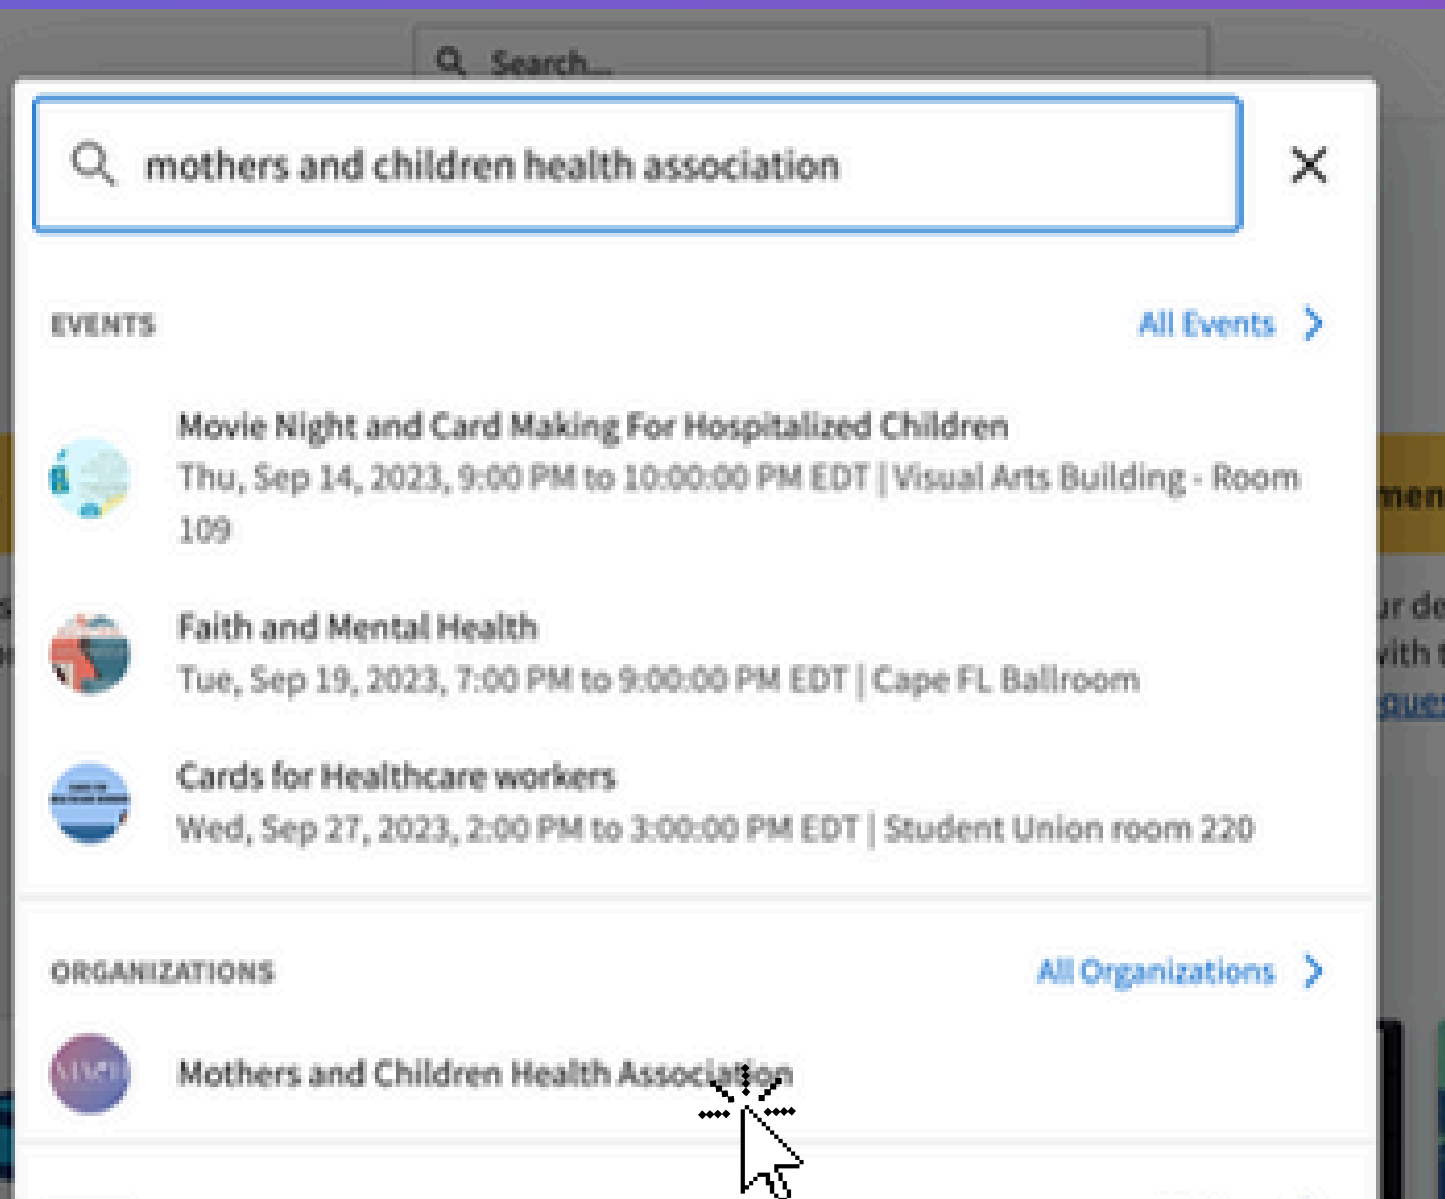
Search...

mothers and children health association

EVENTS

All Events

Movie Night and Card Making For Hospitalized Children
Thu, Sep 14, 2023, 9:00 PM to 10:00:00 PM EDT | Visual Arts Building - Room 109

Faith and Mental Health
Tue, Sep 19, 2023, 7:00 PM to 9:00:00 PM EDT | Cape FL Ballroom

Cards for Healthcare workers
Wed, Sep 27, 2023, 2:00 PM to 3:00:00 PM EDT | Student Union room 220

ORGANIZATIONS

All Organizations

Mothers and Children Health Association